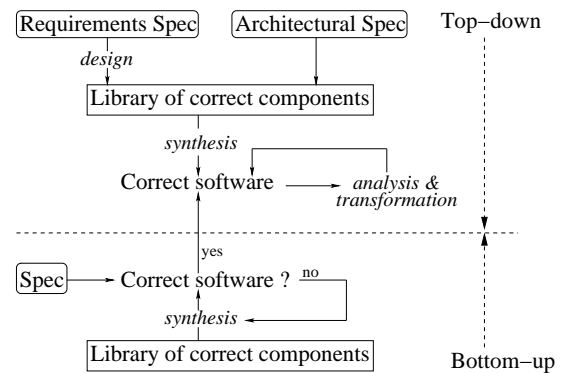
Requirements Spec

Architectural Spec

Top–down

design

Library of correct components

synthesis

Correct software

analysis & transformation

yes

Spec

Correct software ?

no

synthesis

Library of correct components

Bottom–up